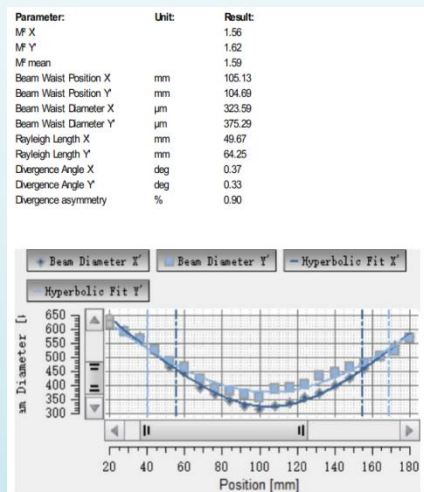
| Parameter: | Unit: | Result: |
|---|---|---|
| M² X | | 1.56 |
| M² Y' | | 1.62 |
| M² mean | | 1.59 |
| Beam Waist Position X | mm | 105.13 |
| Beam Waist Position Y' | mm | 104.69 |
| Beam Waist Diameter X | µm | 323.59 |
| Beam Waist Diameter Y' | µm | 375.29 |
| Rayleigh Length X | mm | 49.67 |
| Rayleigh Length Y' | mm | 64.25 |
| Divergence Angle X | deg | 0.37 |
| Divergence Angle Y' | deg | 0.33 |
| Divergence asymmetry | % | 0.90 |

Beam Diameter X'
Beam Diameter Y'
Hyperbolic Fit X'
Hyperbolic Fit Y'

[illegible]m Diameter [

650
600
550
500
450
400
350
300

20 40 60 80 100 120 140 160 180
Position [mm]